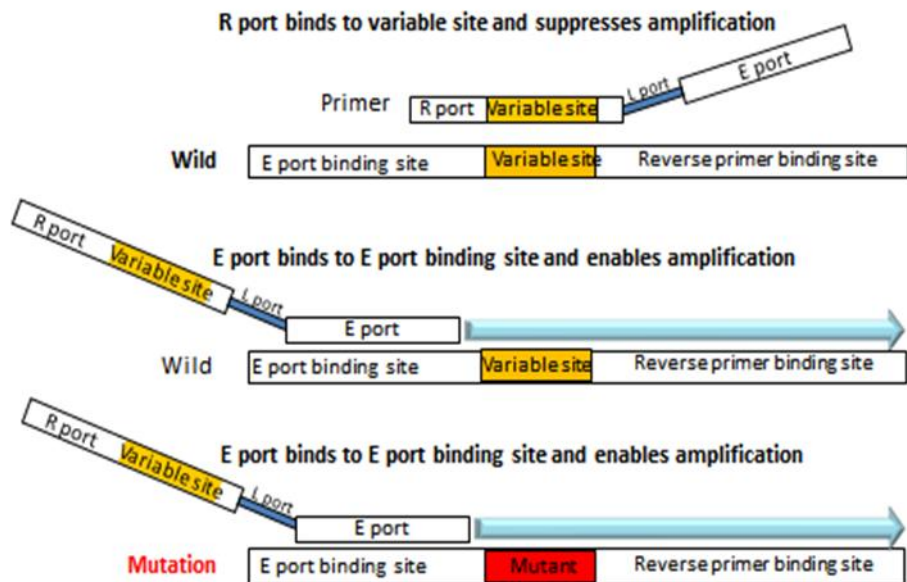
R port binds to variable site and suppresses amplification

E port

L port

Primer

R port

Variable site

Wild

E port binding site

Variable site

Reverse primer binding site

R port

Variable site

L port

E port binds to E port binding site and enables amplification

E port

Wild

E port binding site

Variable site

Reverse primer binding site

R port

Variable site

L port

E port binds to E port binding site and enables amplification

E port

Mutation

E port binding site

Mutant

Reverse primer binding site